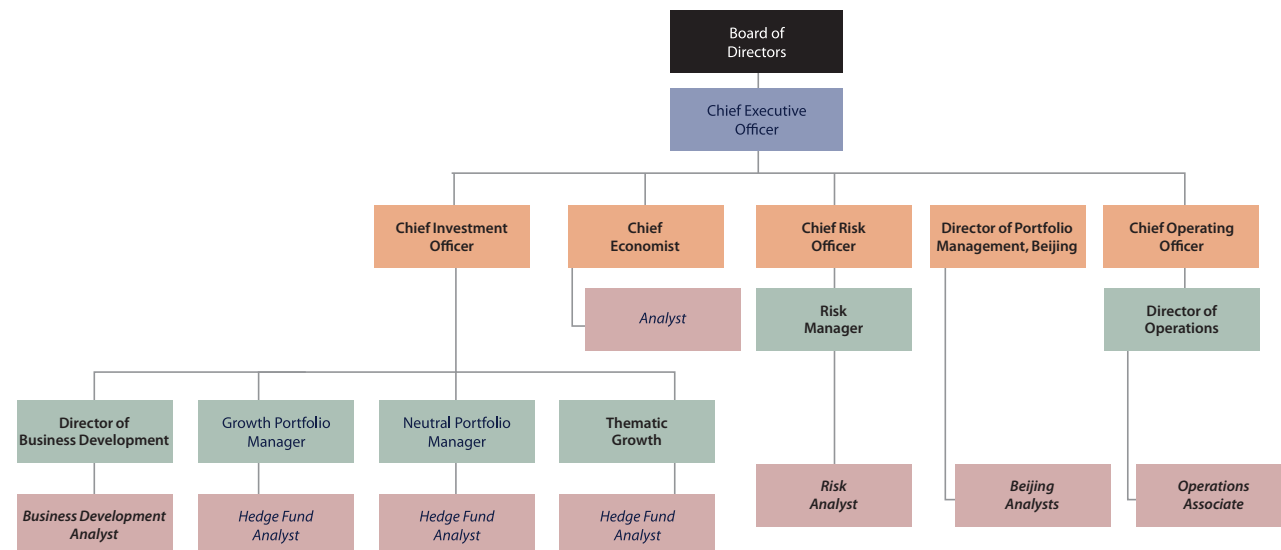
Board of Directors

Chief Executive Officer

Chief Investment Officer

Chief Economist

Chief Risk Officer

Director of Portfolio Management, Beijing

Chief Operating Officer

Analyst

Risk Manager

Director of Operations

Director of Business Development

Growth Portfolio Manager

Neutral Portfolio Manager

Thematic Growth

Business Development Analyst

Hedge Fund Analyst

Hedge Fund Analyst

Hedge Fund Analyst

Risk Analyst

Beijing Analysts

Operations Associate